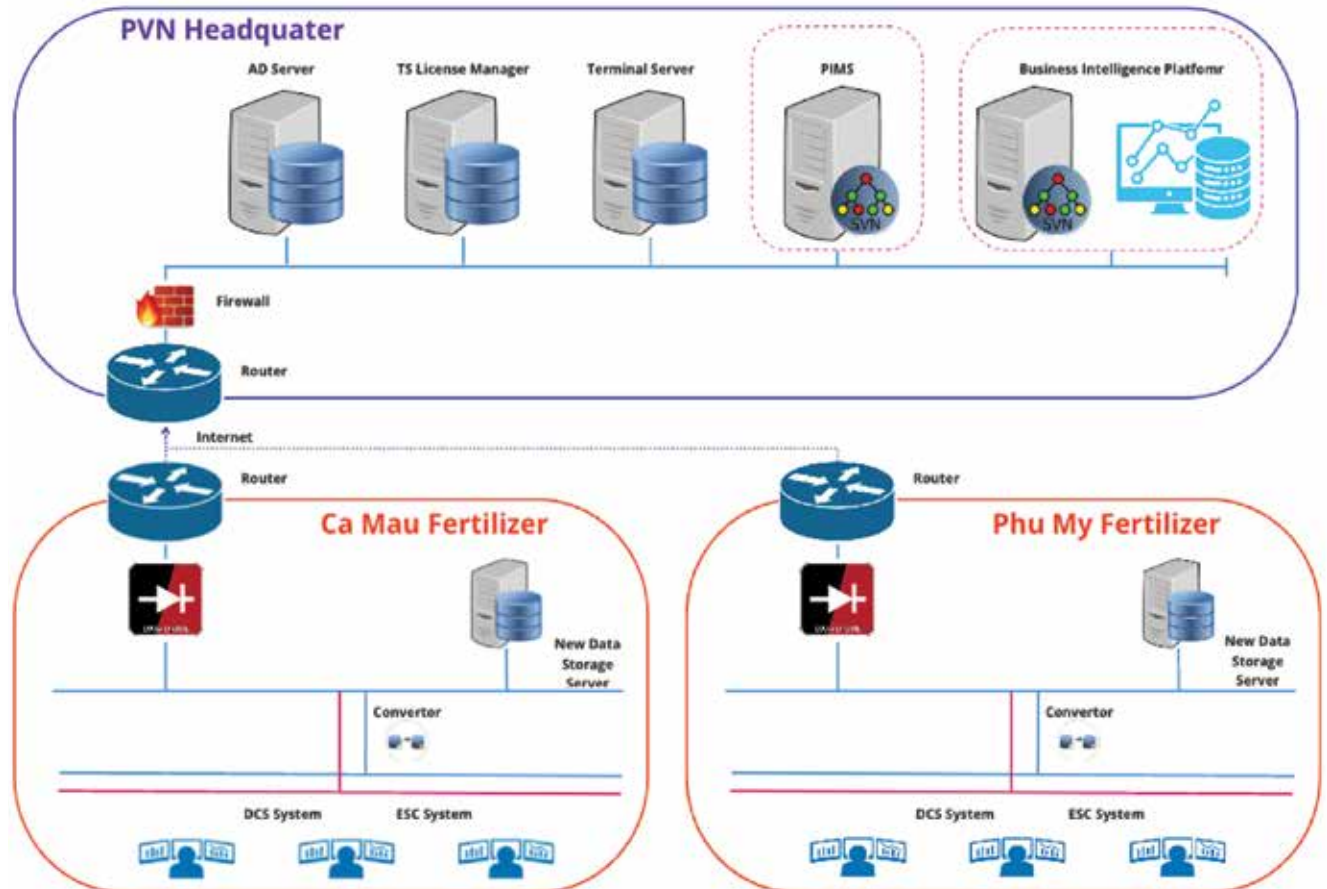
PVN Headquater

AD Server

TS License Manager

Terminal Server

PIMS

Business Intelligence Platfomr

SVN

SVN

Firewall

Router

Internet

Router

Ca Mau Fertilizer

New Data Storage Server

Convertor

DCS System

ESC System

Router

Phu My Fertilizer

New Data Storage Server

Convertor

DCS System

ESC System